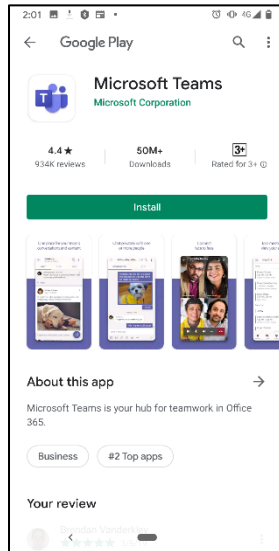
2:01 4G

Google Play

Microsoft Teams
Microsoft Corporation

4.4★
934K reviews

50M+
Downloads

3+
Rated for 3+

Install

About this app

Microsoft Teams is your hub for teamwork in Office 365.

Business

#2 Top apps

Your review

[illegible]